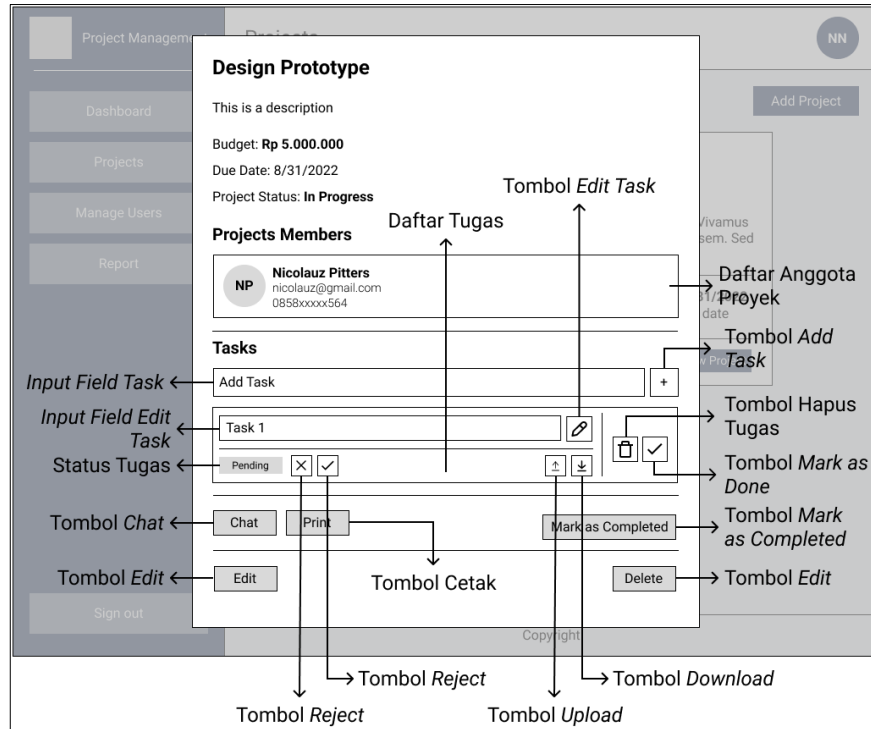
Project Management

Projects

NN

Dashboard

Projects

Manage Users

Report

Sign out

Add Project

Vivamus sem. Sed

31/2022 date

View Project

Copyright

Design Prototype

This is a description

Budget: **Rp 5.000.000**

Due Date: 8/31/2022

Project Status: **In Progress**

Projects Members

NP

**Nicolauz Pitters**
nicolauz@gmail.com
0858xxxxx564

Tasks

Add Task

+

Task 1

Pending

Chat

Print

Mark as Completed

Edit

Delete

Tombol *Edit Task*

Daftar Tugas

Daftar Anggota Proyek

Tombol *Add Task*

*Input Field Task*

*Input Field Edit Task*

Tombol Hapus Tugas

Status Tugas

Tombol *Mark as Done*

Tombol *Chat*

Tombol *Mark as Completed*

Tombol *Edit*

Tombol Cetak

Tombol *Edit*

Tombol *Reject*

Tombol *Download*

Tombol *Reject*

Tombol *Upload*